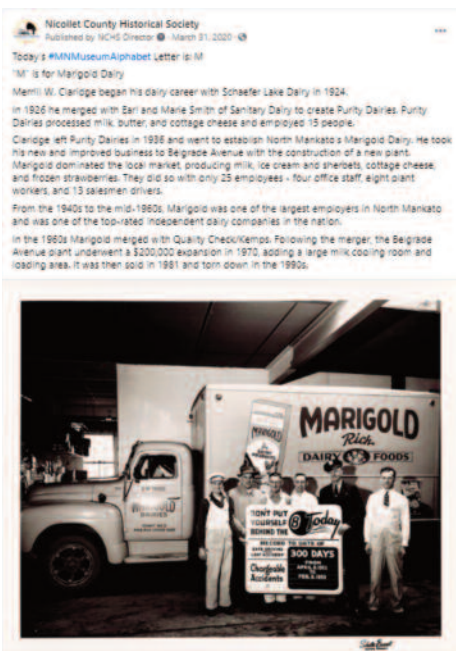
Nicollet County Historical Society
Published by NCHS Director · March 31, 2020 ·

Today's #MNMuseumAlphabet Letter is: M

"M" is for Marigold Dairy

Merrill W. Claridge began his dairy career with Schaefer Lake Dairy in 1924.

In 1926 he merged with Earl and Marie Smith of Sanitary Dairy to create Purity Dairies. Purity Dairies processed milk, butter, and cottage cheese and employed 15 people.

Claridge left Purity Dairies in 1936 and went to establish North Mankato's Marigold Dairy. He took his new and improved business to Belgrade Avenue with the construction of a new plant. Marigold dominated the local market, producing milk, ice cream and sherbets, cottage cheese, and frozen strawberries. They did so with only 25 employees - four office staff, eight plant workers, and 13 salesmen drivers.

From the 1940s to the mid-1960s, Marigold was one of the largest employers in North Mankato and was one of the top-rated independent dairy companies in the nation.

In the 1960s Marigold merged with Quality Check/Kemps. Following the merger, the Belgrade Avenue plant underwent a $200,000 expansion in 1970, adding a large milk cooling room and loading area. It was then sold in 1981 and torn down in the 1990s.

MARIGOLD
Rich
DAIRY FOODS

MARIGOLD

DON'T PUT YOURSELF BEHIND THE 8 Today
RECORD TO DATE OF
300 DAYS
Chargeable Accidents

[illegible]